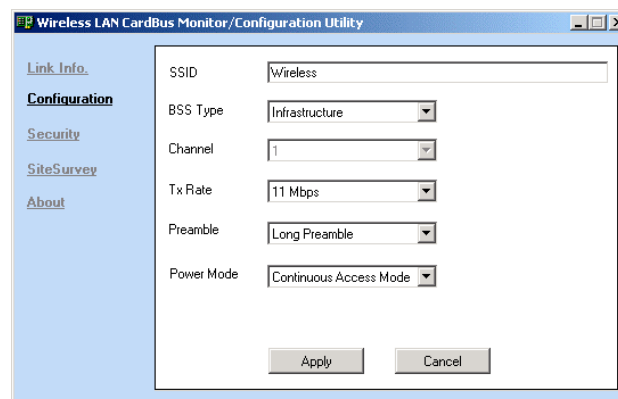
Wireless LAN CardBus Monitor/Configuration Utility

Link Info.
Configuration
Security
SiteSurvey
About

SSID Wireless
BSS Type Infrastructure
Channel 1
Tx Rate 11 Mbps
Preamble Long Preamble
Power Mode Continuous Access Mode

Apply
Cancel